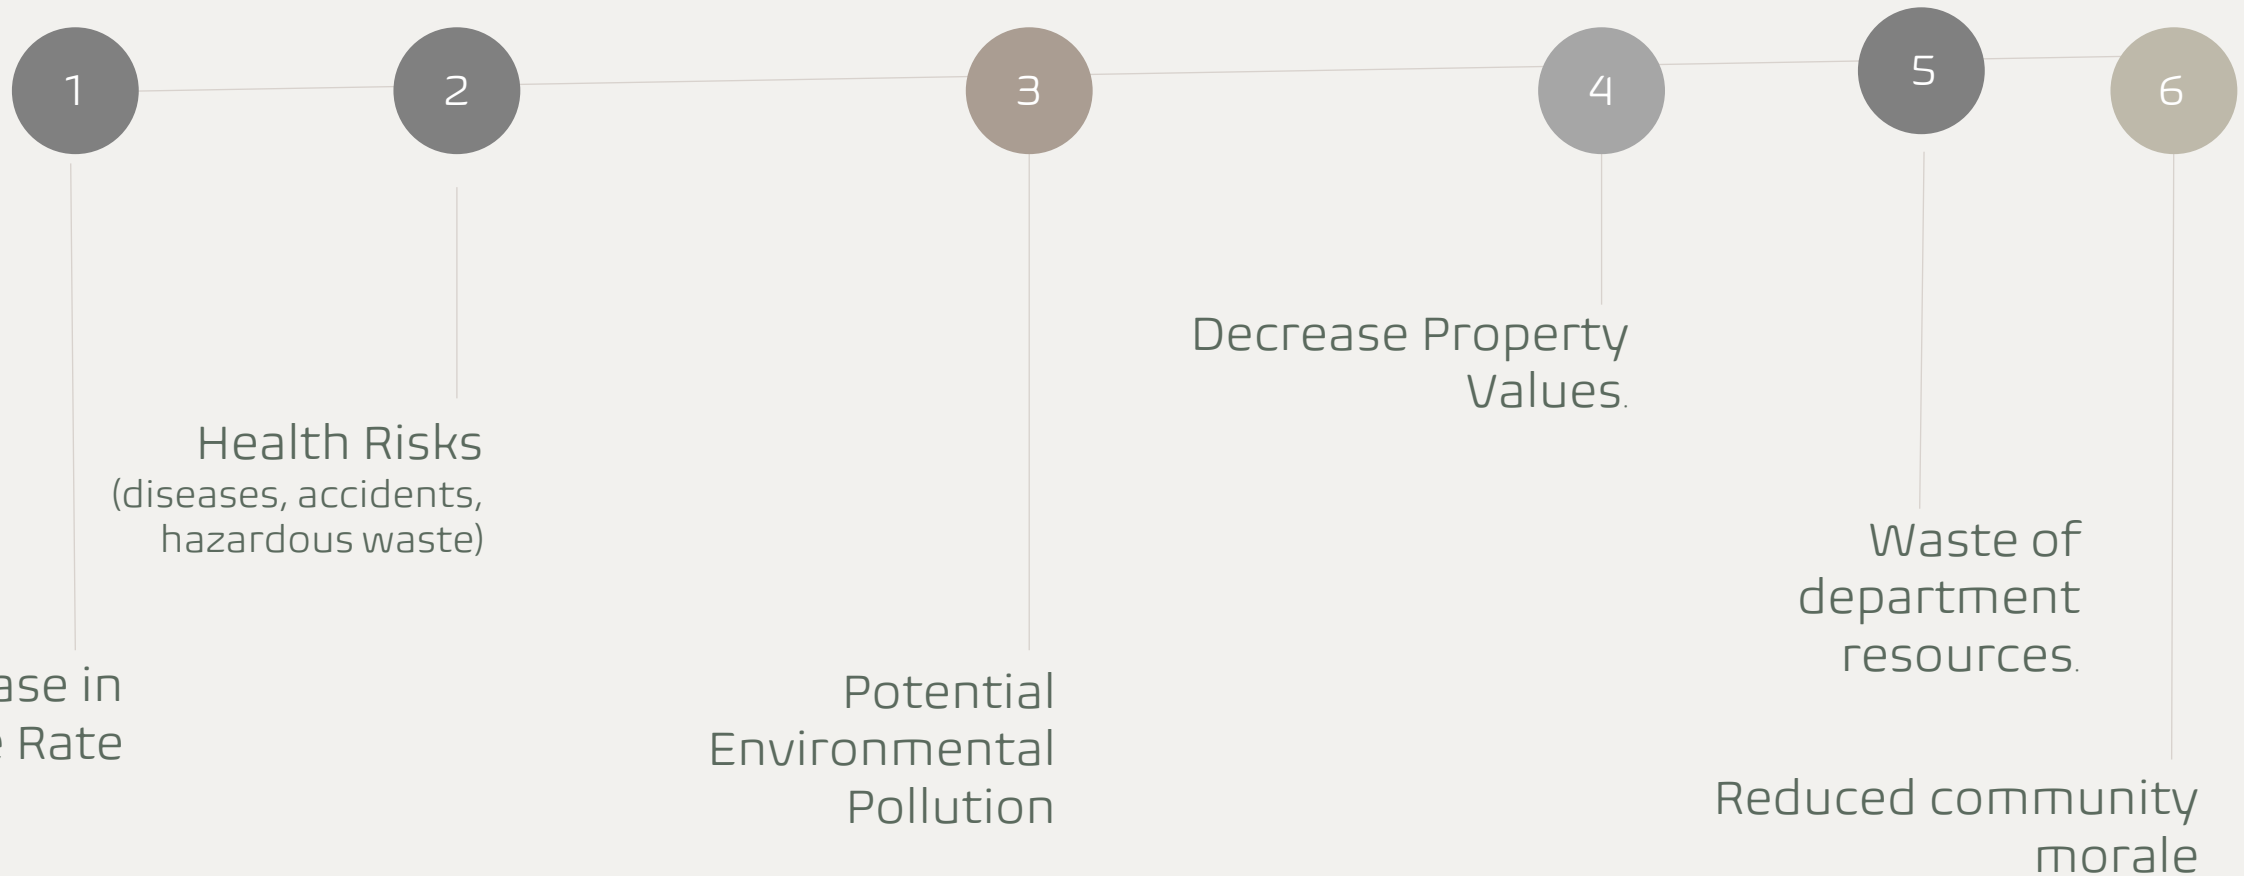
1

2

3

4

5

6

Decrease Property Values.

Health Risks
(diseases, accidents, hazardous waste)

Waste of department resources.

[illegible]ase in
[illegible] Rate

Potential Environmental Pollution

Reduced community morale